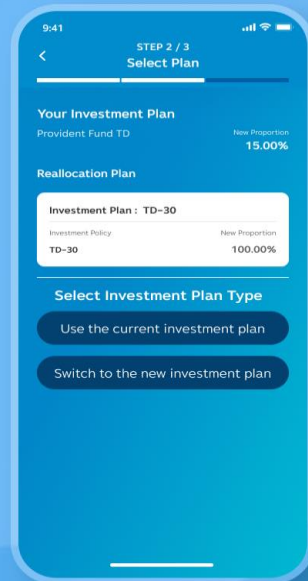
9:41

<

STEP 2 / 3
Select Plan

Your Investment Plan
Provident Fund TD
New Proportion
15.00%

Reallocation Plan

Investment Plan : TD-30
Investment Policy
New Proportion
TD-30
100.00%

Select Investment Plan Type

Use the current investment plan

Switch to the new investment plan